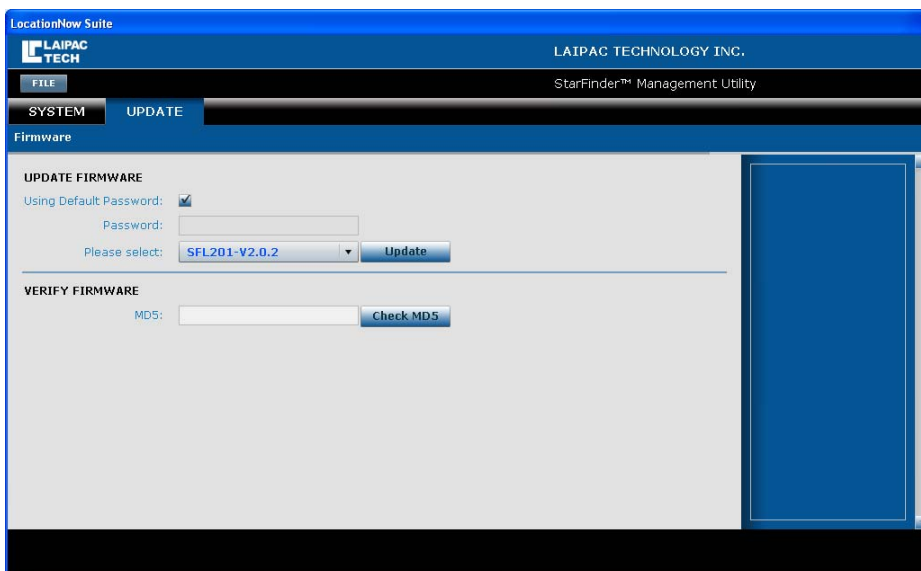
LocationNow Suite

LAIPAC TECH

LAIPAC TECHNOLOGY INC.

FILE

StarFinder™ Management Utility

SYSTEM UPDATE

Firmware

UPDATE FIRMWARE

Using Default Password:

Password:

Please select: SFL201-V2.0.2 Update

VERIFY FIRMWARE

MD5: Check MD5